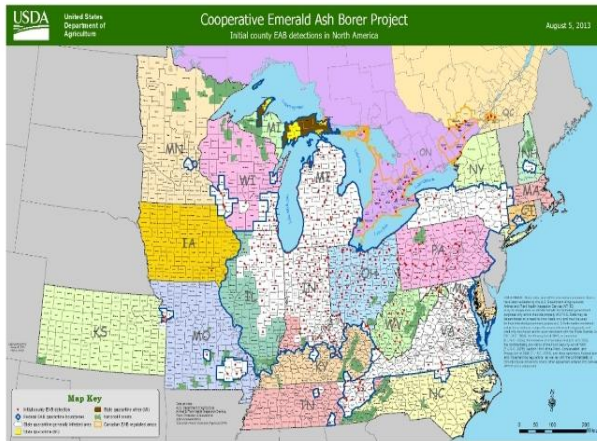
USDA
United States Department of Agriculture

Cooperative Emerald Ash Borer Project
Initial county EAB detections in North America

August 5, 2013

MN
WI
MI
MI
IA
IL
IN
OH
PA
NY
ON
QC
MA
KS
MO
KY
WV
VA
TN
NC

Map Key

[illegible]